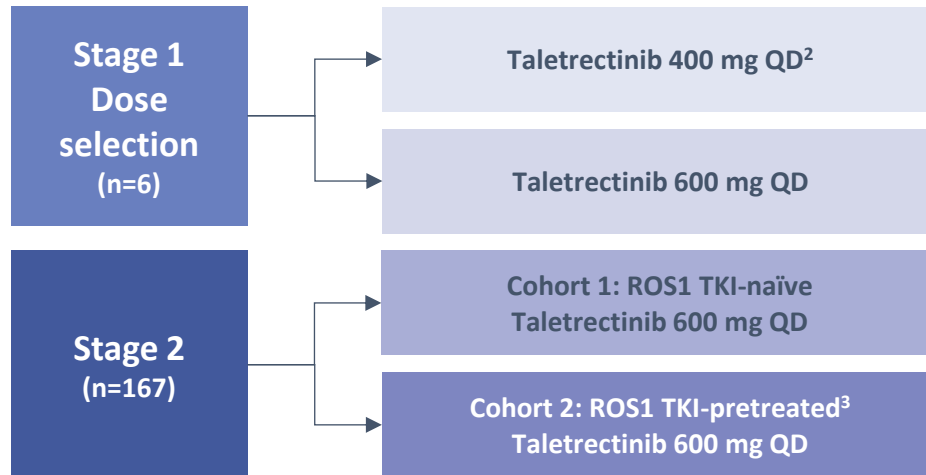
Stage 1
Dose selection
(n=6)

Taletrectinib 400 mg QD$^2$

Taletrectinib 600 mg QD

Stage 2
(n=167)

Cohort 1: ROS1 TKI-naïve
Taletrectinib 600 mg QD

Cohort 2: ROS1 TKI-pretreated$^3$
Taletrectinib 600 mg QD